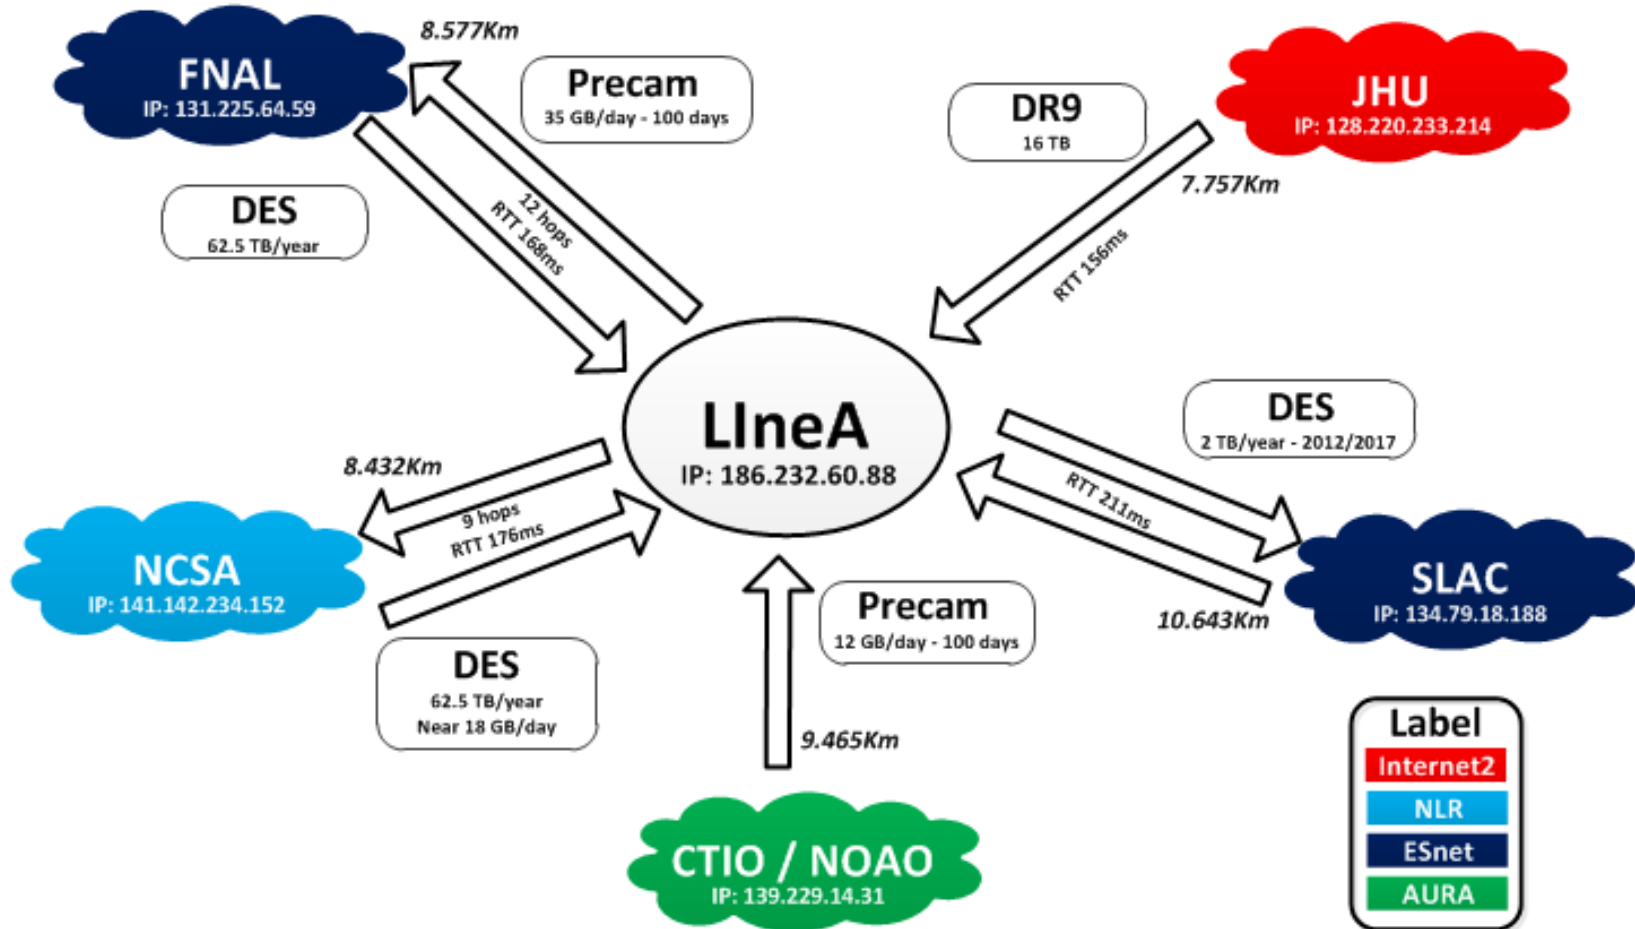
FNAL
IP: 131.225.64.59

8.577Km

Precam
35 GB/day - 100 days

DES
62.5 TB/year

12 hops
RTT 168ms

DR9
16 TB

JHU
IP: 128.220.233.214

7.757Km

RTT 156ms

LIneA
IP: 186.232.60.88

DES
2 TB/year - 2012/2017

RTT 211ms

SLAC
IP: 134.79.18.188

10.643Km

8.432Km

9 hops
RTT 176ms

NCSA
IP: 141.142.234.152

DES
62.5 TB/year
Near 18 GB/day

Precam
12 GB/day - 100 days

9.465Km

CTIO / NOAO
IP: 139.229.14.31

Label
Internet2
NLR
ESnet
AURA